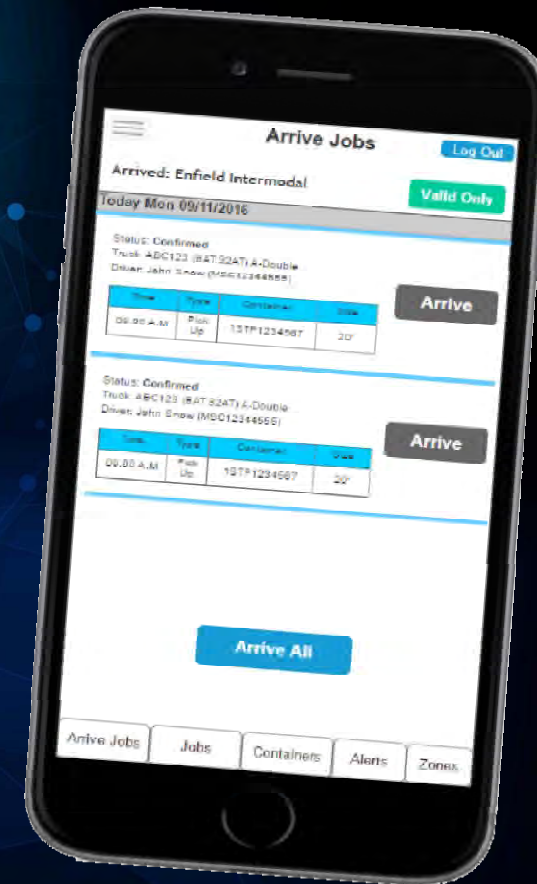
Arrive Jobs

Log Out

Arrived: Enfield Intermodal

Valid Only

Today Mon 09/11/2016

Status: Confirmed
Truck: ABC123 (BAT 82AT) A-Double
Driver: John Snow (MSC12344555)

| Time | Type | Container | Size |
|---|---|---|---|
| 09.00 A.M | Pick Up | 1STP1234567 | 20' |

Arrive

Status: Confirmed
Truck: ABC123 (BAT 82AT) A-Double
Driver: John Snow (MSC12344555)

| Time | Type | Container | Size |
|---|---|---|---|
| 09.00 A.M | Pick Up | 1STP1234567 | 20' |

Arrive

Arrive All

Arrive Jobs | Jobs | Containers | Alerts | Zones